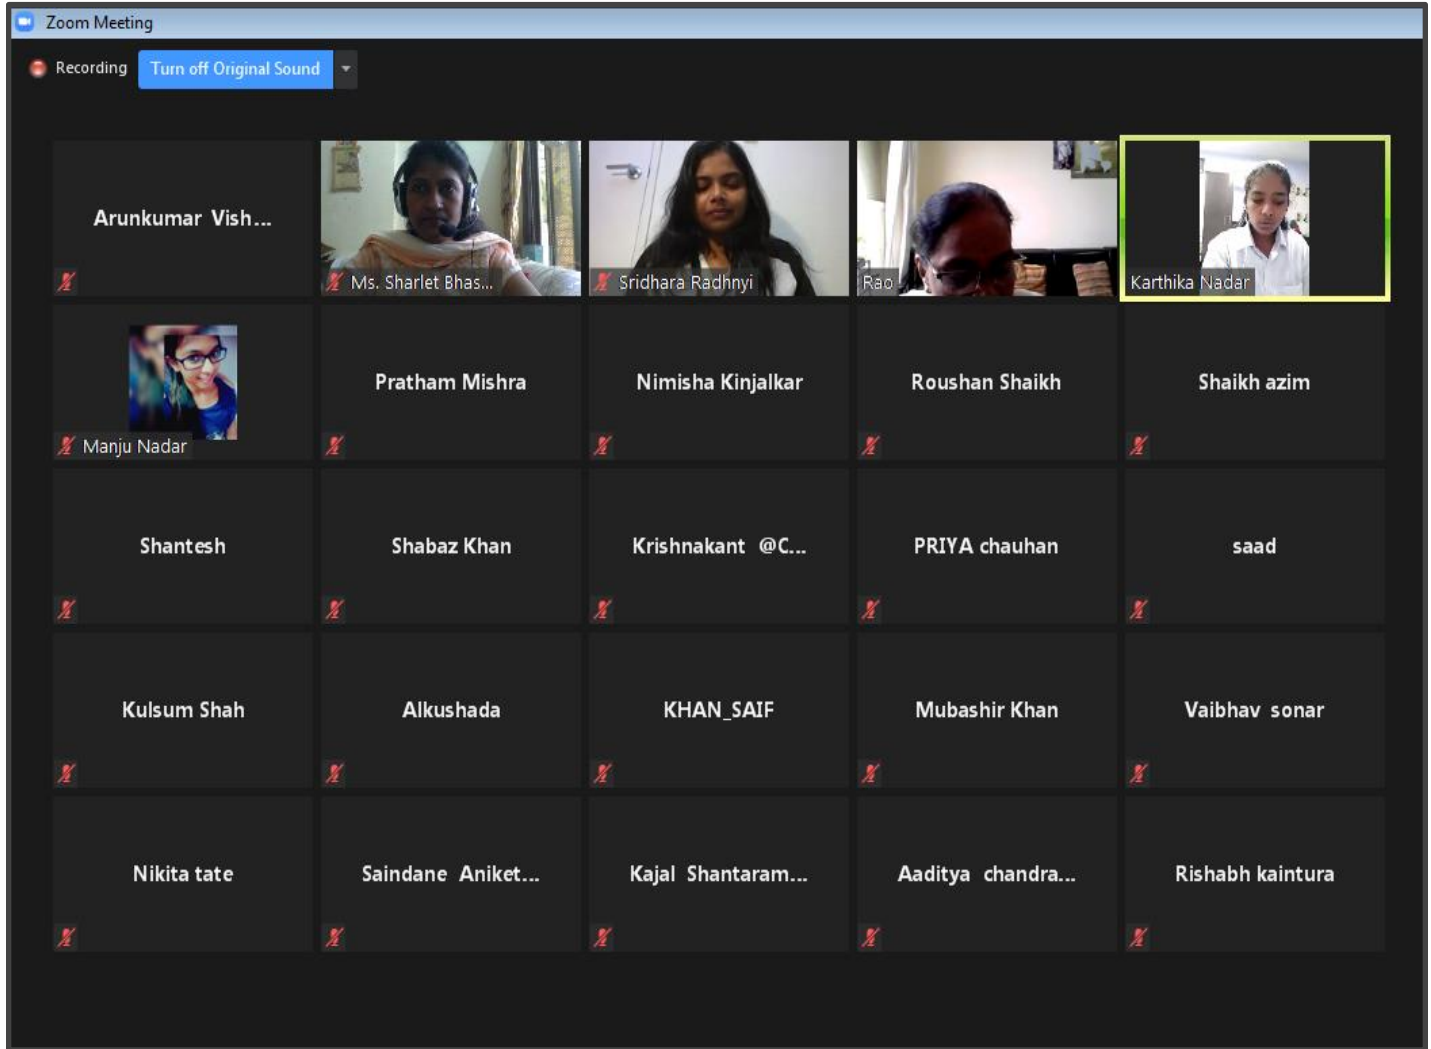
Zoom Meeting

Recording

Turn off Original Sound

Arunkumar Vish...

Ms. Sharlet Bhas...

Sridhara Radhnyi

Rao

Karthika Nadar

Manju Nadar

Pratham Mishra

Nimisha Kinjalkar

Roushan Shaikh

Shaikh azim

Shantesh

Shabaz Khan

Krishnakant @C...

PRIYA chauhan

saad

Kulsum Shah

Alkushada

KHAN_SAIF

Mubashir Khan

Vaibhav sonar

Nikita tate

Saindane Aniket...

Kajal Shantaram...

Aaditya chandra...

Rishabh kaintura